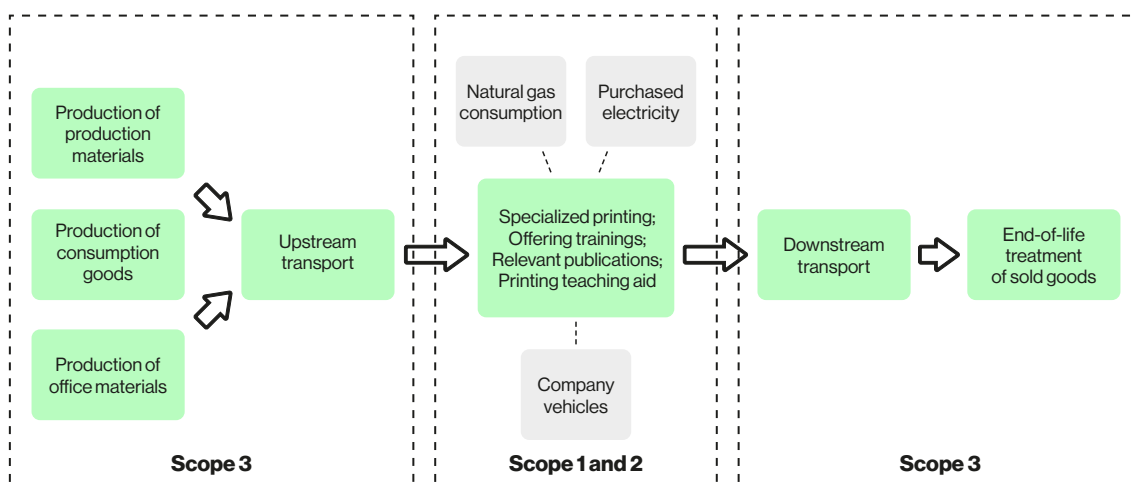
Production of production materials

Production of consumption goods

Production of office materials

Upstream transport

Scope 3

Natural gas consumption

Purchased electricity

Specialized printing; Offering trainings; Relevant publications; Printing teaching aid

Company vehicles

Scope 1 and 2

Downstream transport

End-of-life treatment of sold goods

Scope 3